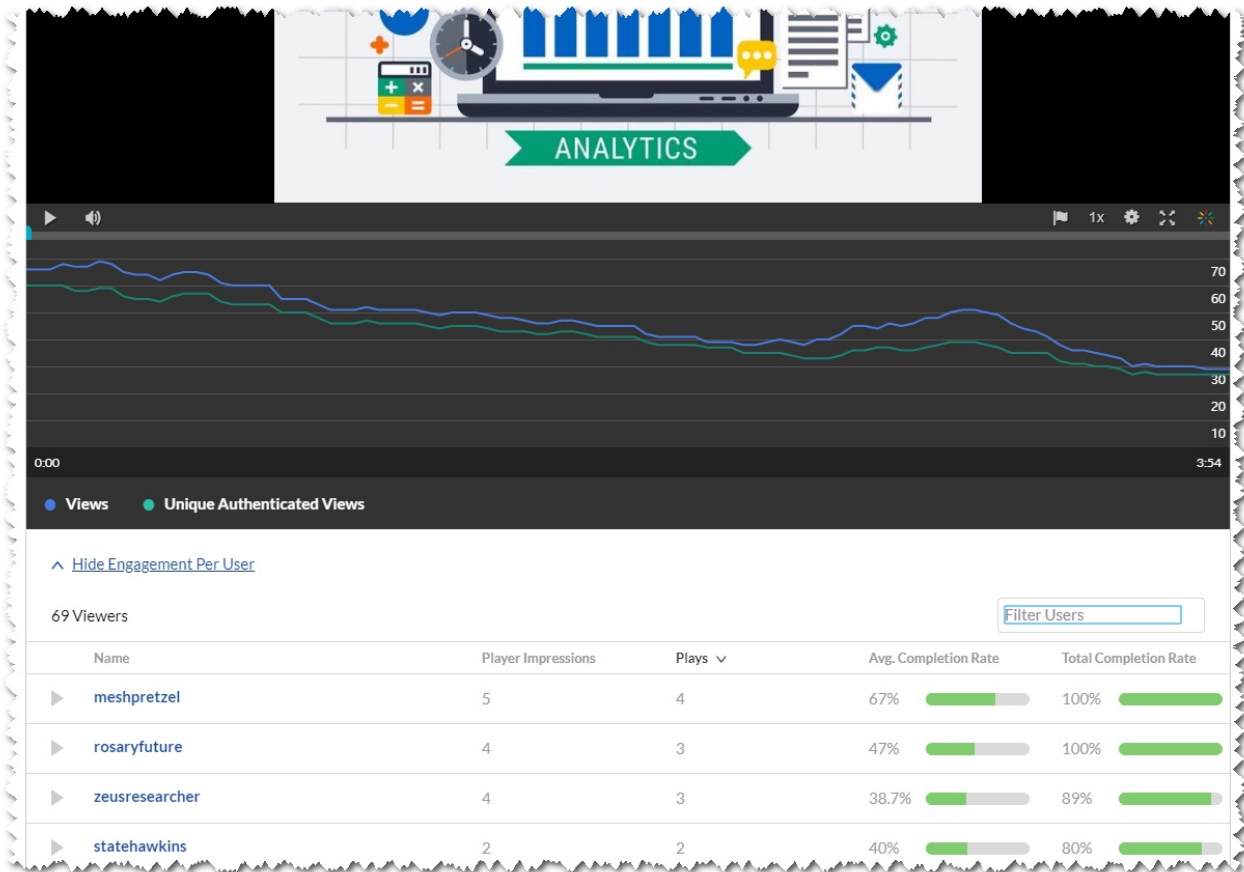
ANALYTICS

1x

70
60
50
40
30
20
10

0:00
3:54

Views Unique Authenticated Views

Hide Engagement Per User

69 Viewers

Filter Users

| Name | Player Impressions | Plays | Avg. Completion Rate | Total Completion Rate |
|---|---|---|---|---|
| meshpretzel | 5 | 4 | 67% | 100% |
| rosaryfuture | 4 | 3 | 47% | 100% |
| zeusresearcher | 4 | 3 | 38.7% | 89% |
| statehawkins | 2 | 2 | 40% | 80% |